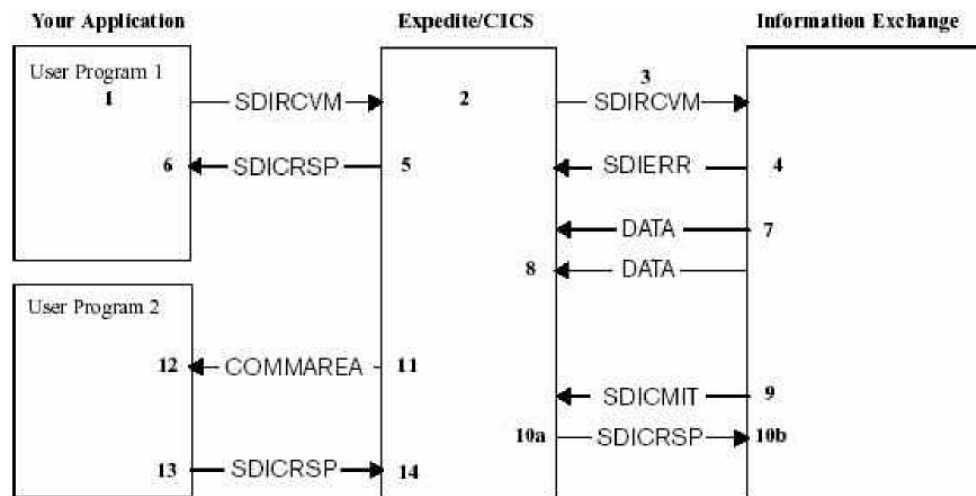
Your Application

Expedite/CICS

Information Exchange

User Program 1

1

SDIRCVM

2

3

SDIRCVM

6

SDICRSP

5

SDIERR

4

DATA

7

8

DATA

User Program 2

12

COMMAREA

11

SDICMIT

9

10a

SDICRSP

10b

13

SDICRSP

14